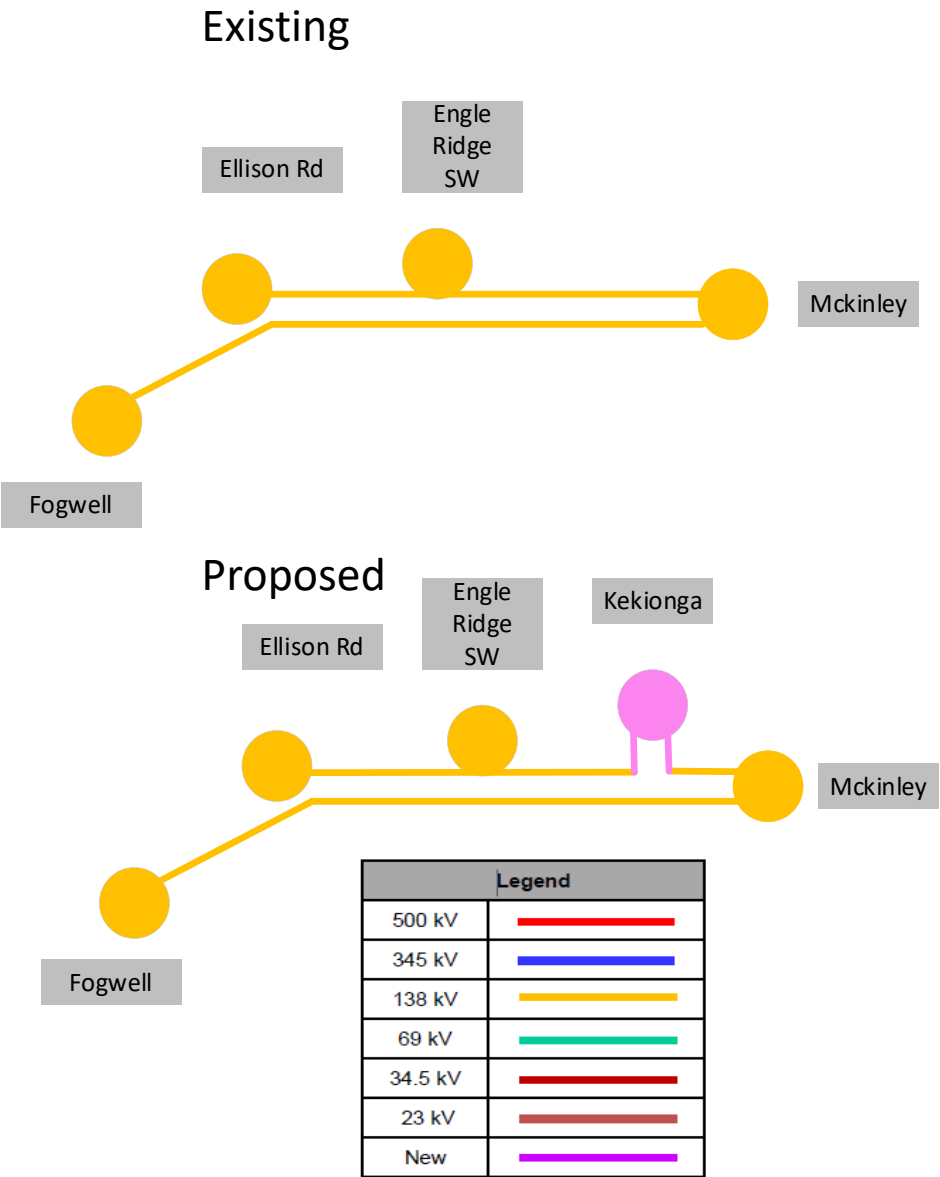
Existing

Engle Ridge SW

Ellison Rd

Mckinley

Fogwell

Proposed

Engle Ridge SW

Kekionga

Ellison Rd

Mckinley

Fogwell

| Legend | |
|---|---|
| 500 kV | |
| 345 kV | |
| 138 kV | |
| 69 kV | |
| 34.5 kV | |
| 23 kV | |
| New | |